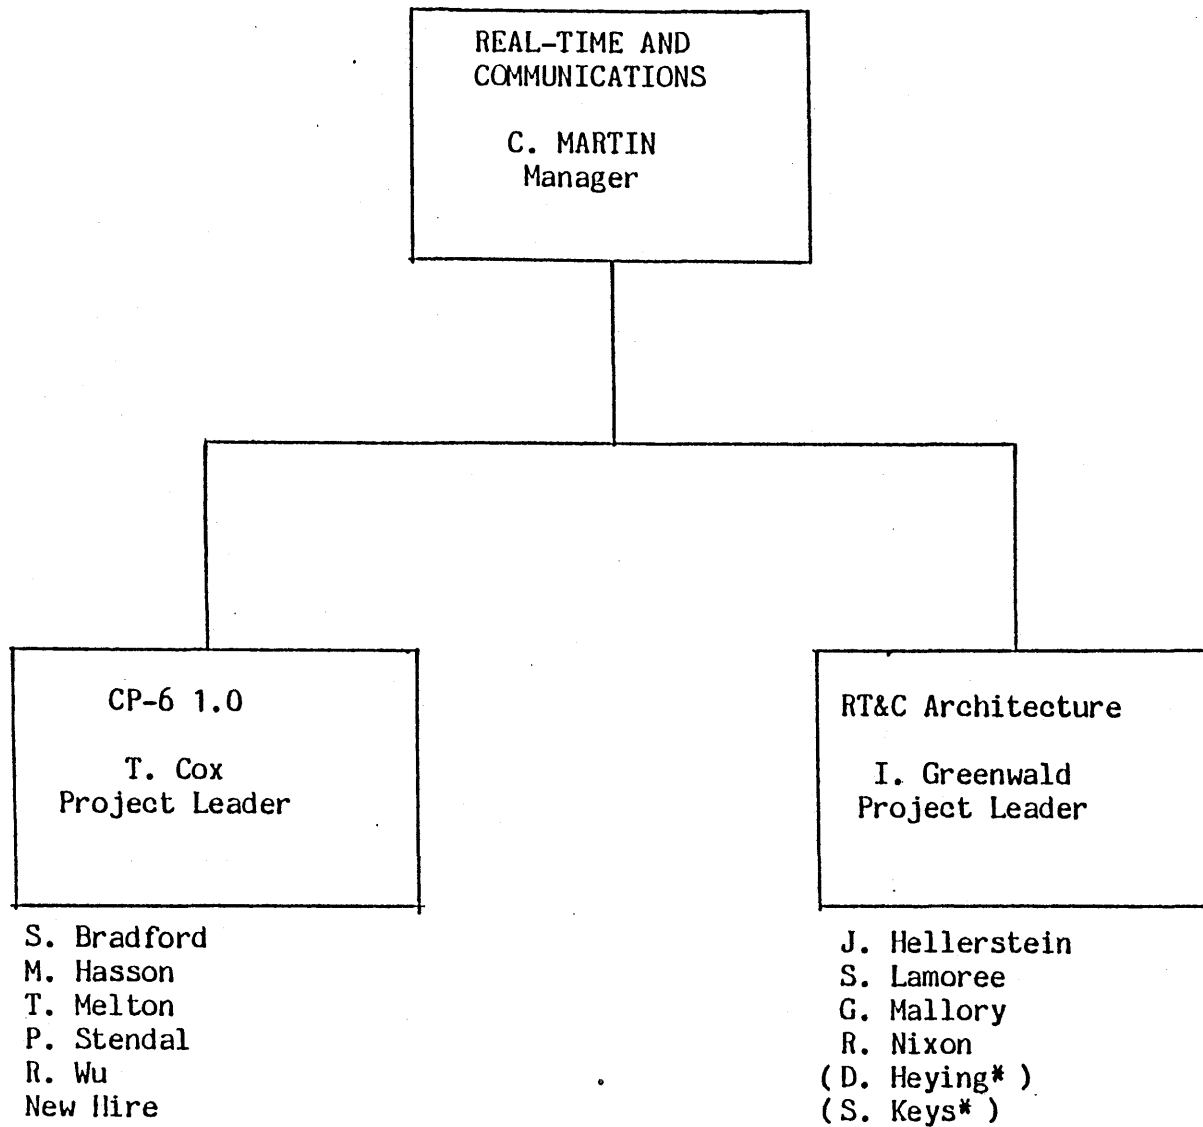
REAL-TIME AND COMMUNICATIONS

C. MARTIN
Manager

CP-6 1.0

T. Cox
Project Leader

S. Bradford
M. Hasson
T. Melton
P. Stendal
R. Wu
New Hire

RT&C Architecture

I. Greenwald
Project Leader

J. Hellerstein
S. Lamoree
G. Mallory
R. Nixon
(D. Heying*)
(S. Keys*)